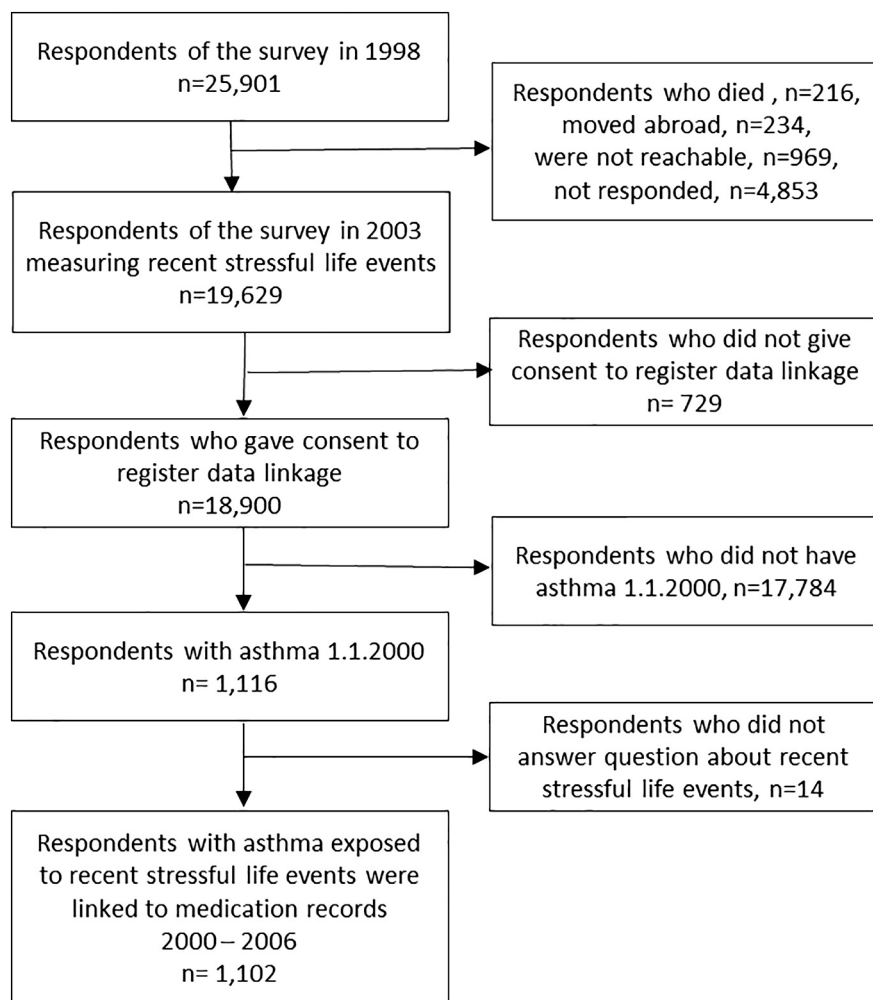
Respondents of the survey in 1998
n=25,901

Respondents who died , n=216, moved abroad, n=234, were not reachable, n=969, not responded, n=4,853

Respondents of the survey in 2003 measuring recent stressful life events
n=19,629

Respondents who did not give consent to register data linkage
n= 729

Respondents who gave consent to register data linkage
n=18,900

Respondents who did not have asthma 1.1.2000, n=17,784

Respondents with asthma 1.1.2000
n= 1,116

Respondents who did not answer question about recent stressful life events, n=14

Respondents with asthma exposed to recent stressful life events were linked to medication records
2000 – 2006
n= 1,102